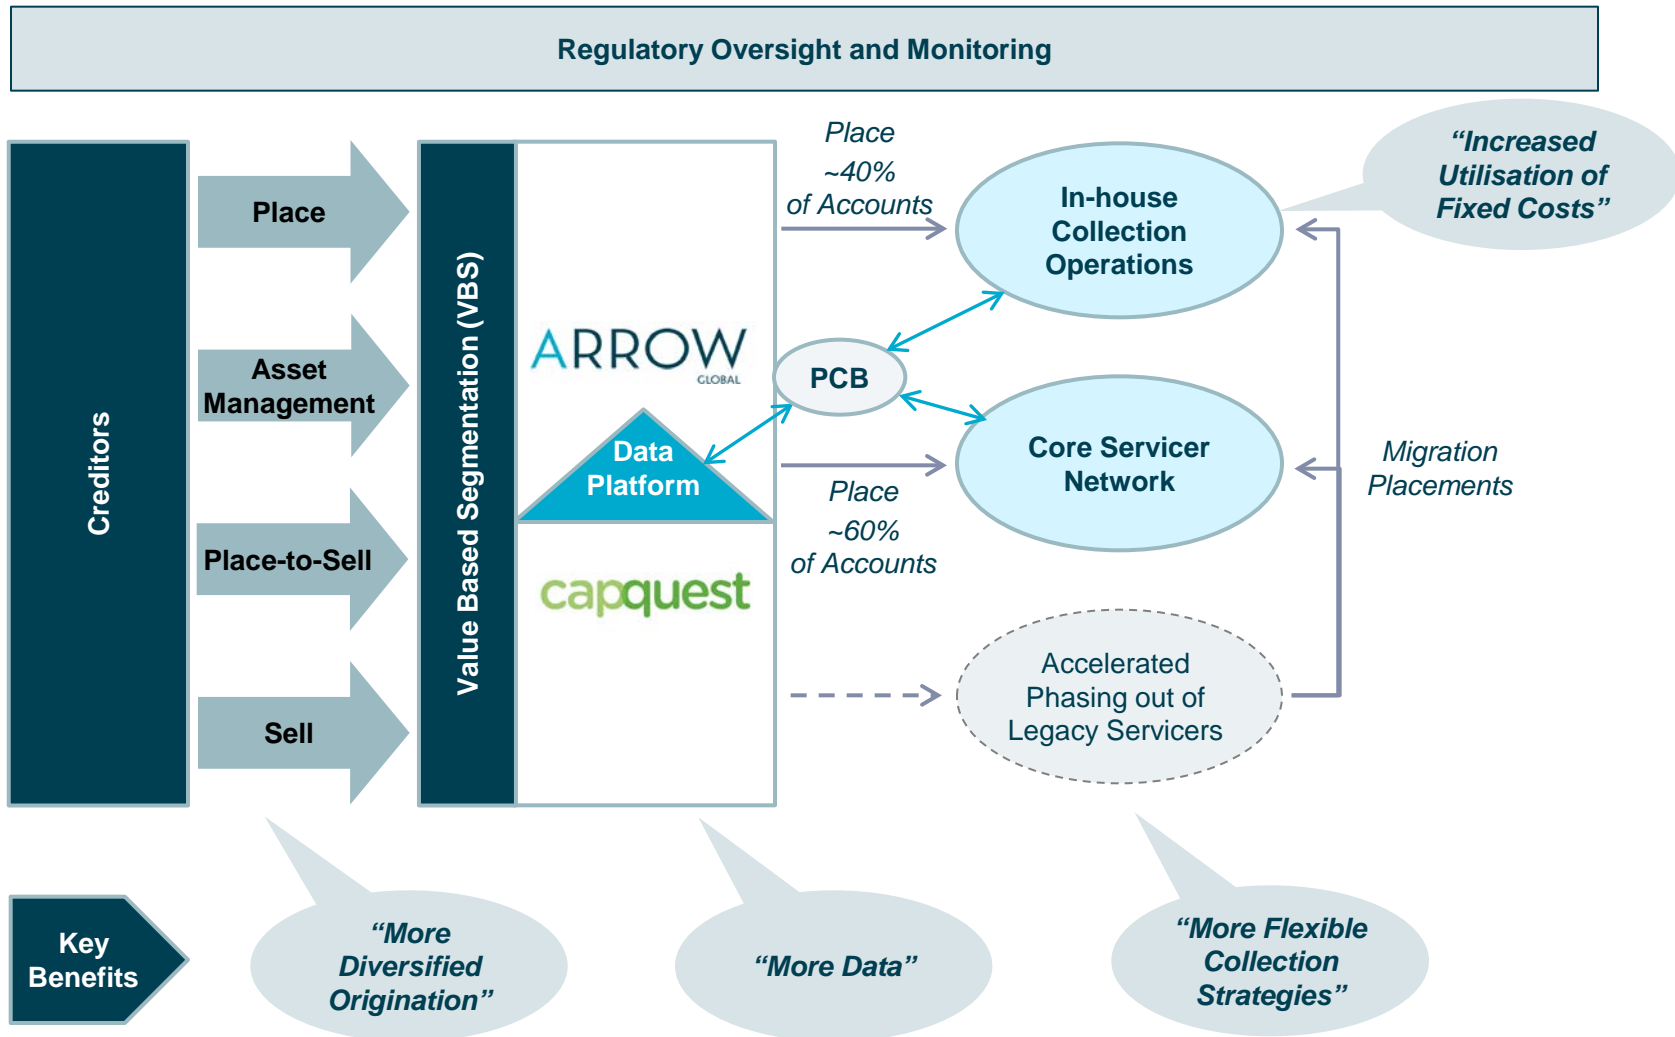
Regulatory Oversight and Monitoring

Creditors

Place

Asset Management

Place-to-Sell

Sell

Value Based Segmentation (VBS)

ARROW GLOBAL

Data Platform

capquest

Place ~40% of Accounts

In-house Collection Operations

“Increased Utilisation of Fixed Costs”

PCB

Core Servicer Network

Place ~60% of Accounts

Migration Placements

Accelerated Phasing out of Legacy Servicers

Key Benefits

“More Diversified Origination”

“More Data”

“More Flexible Collection Strategies”